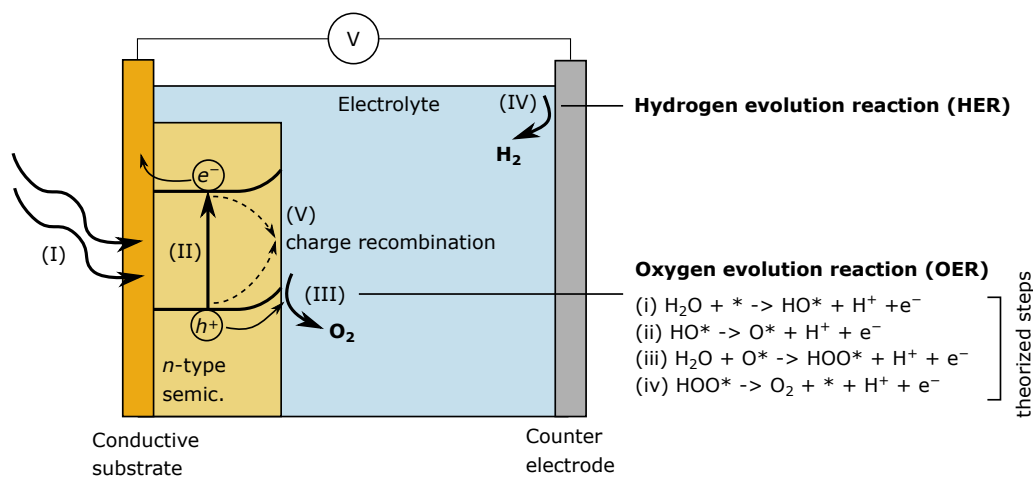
V

Electrolyte

(IV)

$H_2$

Hydrogen evolution reaction (HER)

$e^-$

(V) charge recombination

(I)

(II)

(III)

$h^+$

$O_2$

$n$-type semic.

Oxygen evolution reaction (OER)

(i) $H_2O$ + * -> HO* + $H^+$ +$e^-$
(ii) HO* -> O* + $H^+$ + $e^-$
(iii) $H_2O$ + O* -> HOO* + $H^+$ + $e^-$
(iv) HOO* -> $O_2$ + * + $H^+$ + $e^-$

theorized steps

Conductive substrate

Counter electrode